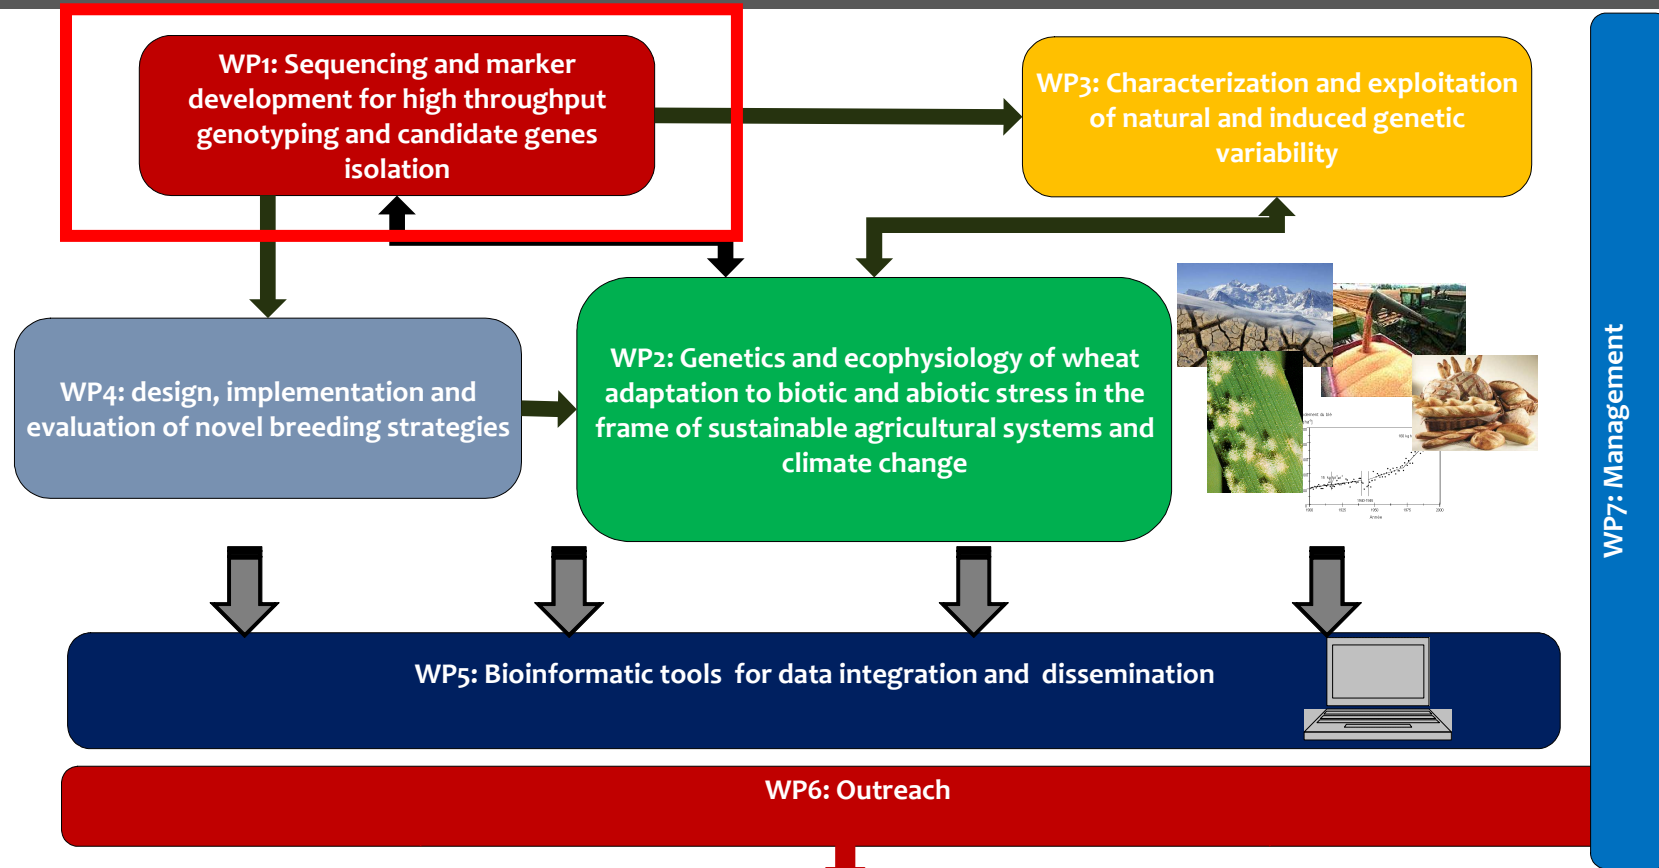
WP1: Sequencing and marker development for high throughput genotyping and candidate genes isolation

WP3: Characterization and exploitation of natural and induced genetic variability

WP4: design, implementation and evaluation of novel breeding strategies

WP2: Genetics and ecophysiology of wheat adaptation to biotic and abiotic stress in the frame of sustainable agricultural systems and climate change

WP7: Management

WP5: Bioinformatic tools for data integration and dissemination

WP6: Outreach